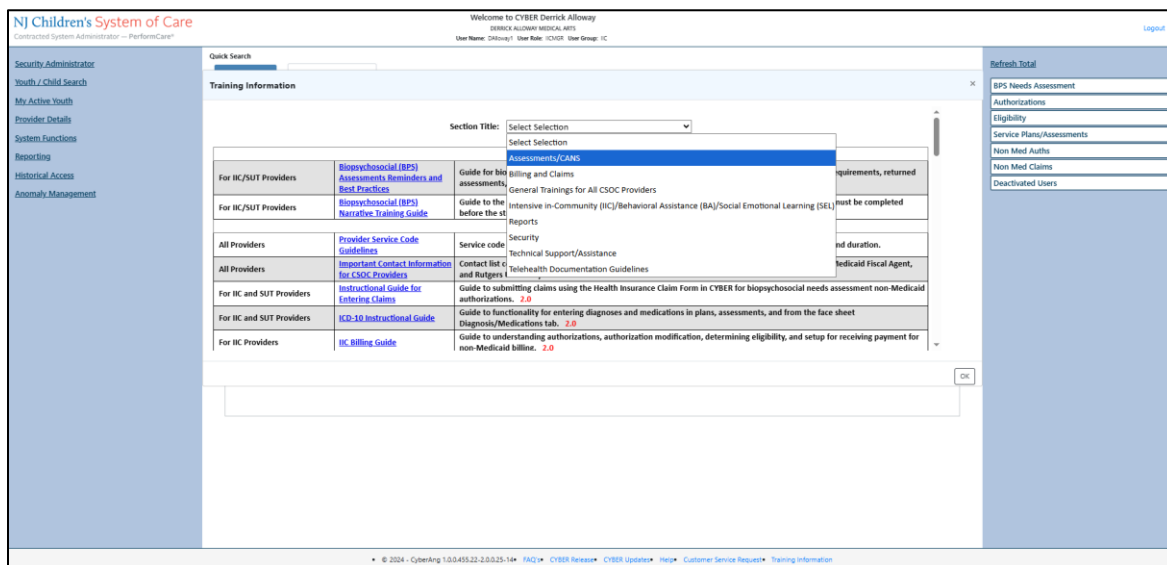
NJ Children's System of Care
Contracted System Administrator — PerformCare®

Welcome to CYBER Derrick Alloway
DERRICK ALLOWAY MEDICAL ARTS
User Name: DAlloway1 User Role: ICMGR User Group: IC

Logout

Security Administrator
Youth / Child Search
My Active Youth
Provider Details
System Functions
Reporting
Historical Access
Anomaly Management

Quick Search

Training Information

×

Section Title: Select Selection

Select Selection
Assessments/CANS
Billing and Claims
General Trainings for All CSOC Providers
Intensive in-Community (IIC)/Behavioral Assistance (BA)/Social Emotional Learning (SEL)
Reports
Security
Technical Support/Assistance
Telehealth Documentation Guidelines

| | | |
|---|---|---|
| For IIC/SUT Providers | Biopsychosocial (BPS) Assessments Reminders and Best Practices | Guide for bio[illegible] assessments, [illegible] requirements, returned |
| For IIC/SUT Providers | Biopsychosocial (BPS) Narrative Training Guide | Guide to the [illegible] before the st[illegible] must be completed |
| All Providers | Provider Service Code Guidelines | Service code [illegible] nd duration. |
| All Providers | Important Contact Information for CSOC Providers | Contact list c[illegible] and Rutgers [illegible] Medicaid Fiscal Agent, |
| For IIC and SUT Providers | Instructional Guide for Entering Claims | Guide to submitting claims using the Health Insurance Claim Form in CYBER for biopsychosocial needs assessment non-Medicaid authorizations. 2.0 |
| For IIC and SUT Providers | ICD-10 Instructional Guide | Guide to functionality for entering diagnoses and medications in plans, assessments, and from the face sheet Diagnosis/Medications tab. 2.0 |
| For IIC Providers | IIC Billing Guide | Guide to understanding authorizations, authorization modification, determining eligibility, and setup for receiving payment for non-Medicaid billing. 2.0 |

OK

Refresh Total
BPS Needs Assessment
Authorizations
Eligibility
Service Plans/Assessments
Non Med Auths
Non Med Claims
Deactivated Users

• © 2024 - CyberAng 1.0.0.455.22-2.0.0.25-14• FAQ's• CYBER Release• CYBER Updates• Help• Customer Service Request• Training Information